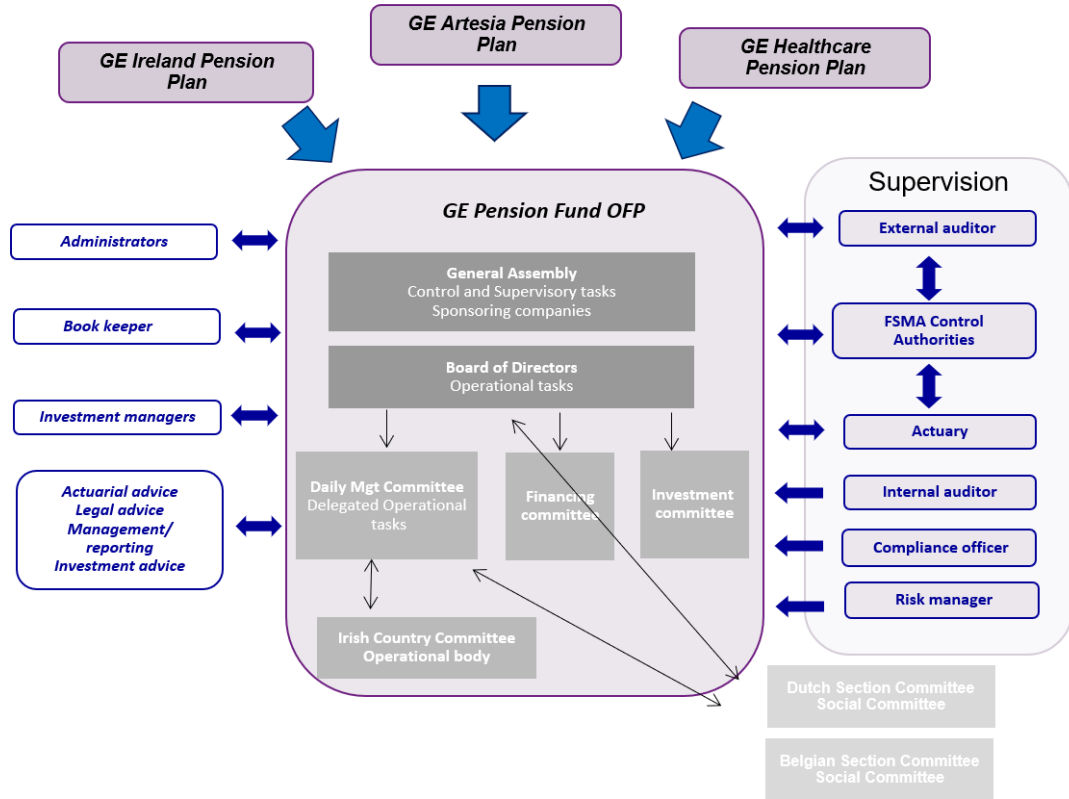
GE Ireland Pension Plan

GE Artesia Pension Plan

GE Healthcare Pension Plan

GE Pension Fund OFP

Supervision

Administrators

Book keeper

Investment managers

Actuarial advice
Legal advice
Management/ reporting
Investment advice

General Assembly
Control and Supervisory tasks
Sponsoring companies

Board of Directors
Operational tasks

Daily Mgt Committee
Delegated Operational tasks

Financing committee

Investment committee

Irish Country Committee
Operational body

External auditor

FSMA Control Authorities

Actuary

Internal auditor

Compliance officer

Risk manager

Dutch Section Committee
Social Committee

Belgian Section Committee
Social Committee